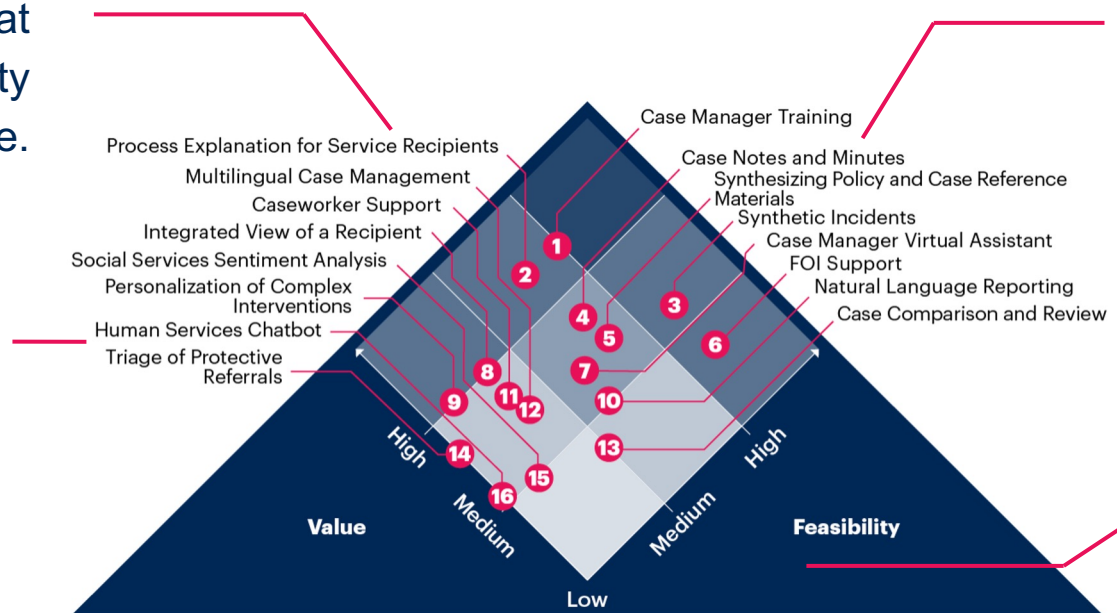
at
ty
e.

Process Explanation for Service Recipients
Multilingual Case Management
Caseworker Support
Integrated View of a Recipient
Social Services Sentiment Analysis
Personalization of Complex Interventions
Human Services Chatbot
Triage of Protective Referrals

Case Manager Training
Case Notes and Minutes
Synthesizing Policy and Case Reference Materials
Synthetic Incidents
Case Manager Virtual Assistant
FOI Support
Natural Language Reporting
Case Comparison and Review

1
2
3
4
5
6
7
8
9
10
11
12
13
14
15
16

High
Medium
Low
Medium
High

Value
Feasibility